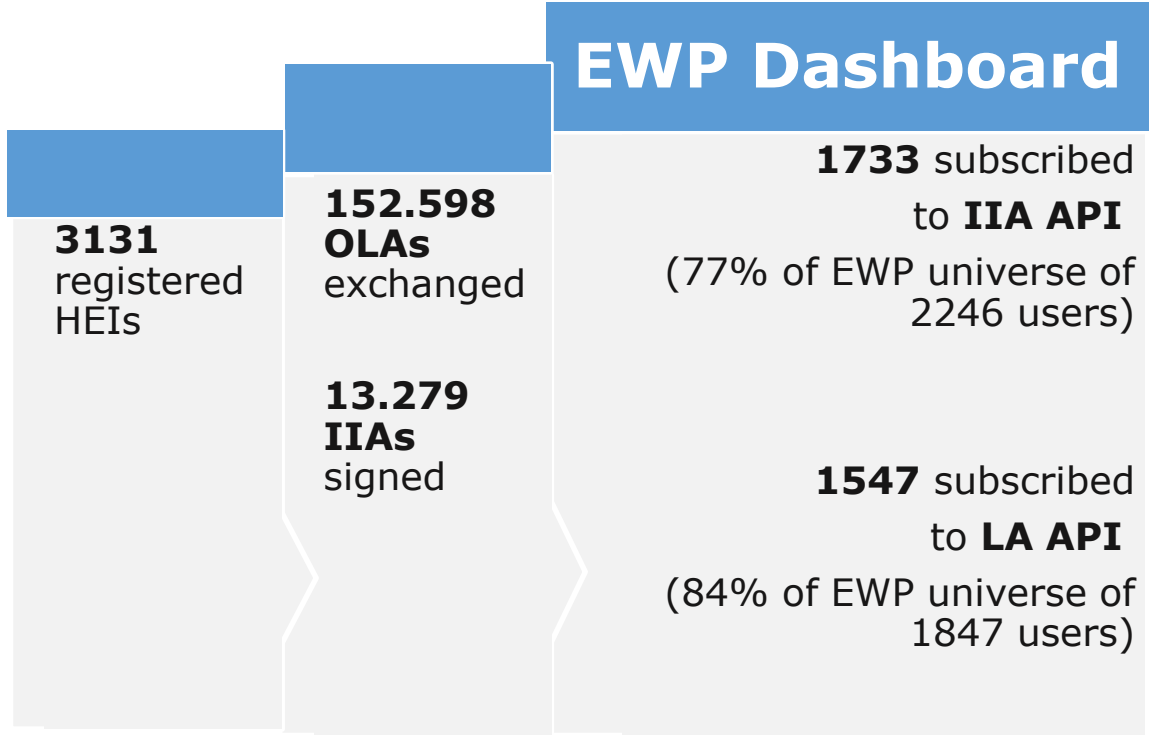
EWP Dashboard

3131 registered HEIs

152.598 OLAs exchanged

13.279 IIAs signed

1733 subscribed to IIA API

(77% of EWP universe of 2246 users)

1547 subscribed to LA API

(84% of EWP universe of 1847 users)